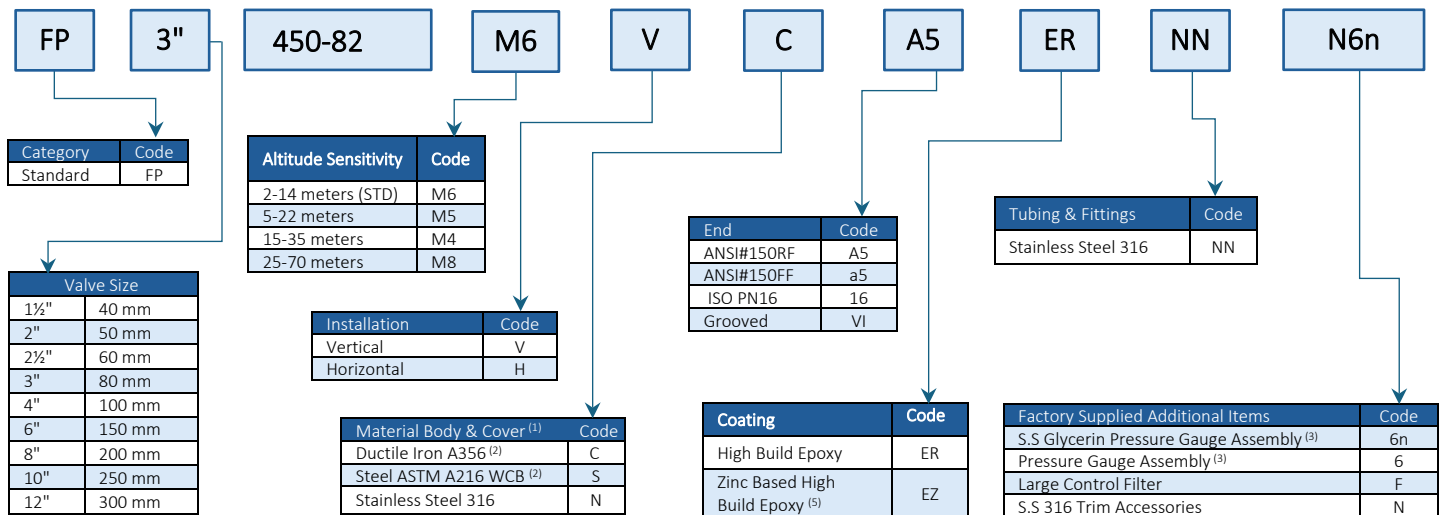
FP

3"

450-82

M6

V

C

A5

ER

NN

N6n

| Category | Code |
|---|---|
| Standard | FP |

| Valve Size | |
|---|---|
| 1½" | 40 mm |
| 2" | 50 mm |
| 2½" | 60 mm |
| 3" | 80 mm |
| 4" | 100 mm |
| 6" | 150 mm |
| 8" | 200 mm |
| 10" | 250 mm |
| 12" | 300 mm |

| Altitude Sensitivity | Code |
|---|---|
| 2-14 meters (STD) | M6 |
| 5-22 meters | M5 |
| 15-35 meters | M4 |
| 25-70 meters | M8 |

| Installation | Code |
|---|---|
| Vertical | V |
| Horizontal | H |

| Material Body & Cover $^{(1)}$ | Code |
|---|---|
| Ductile Iron A356 $^{(2)}$ | C |
| Steel ASTM A216 WCB $^{(2)}$ | S |
| Stainless Steel 316 | N |

| End | Code |
|---|---|
| ANSI#150RF | A5 |
| ANSI#150FF | a5 |
| ISO PN16 | 16 |
| Grooved | VI |

| Coating | Code |
|---|---|
| High Build Epoxy | ER |
| Zinc Based High Build Epoxy $^{(5)}$ | EZ |

| Tubing & Fittings | Code |
|---|---|
| Stainless Steel 316 | NN |

| Factory Supplied Additional Items | Code |
|---|---|
| S.S Glycerin Pressure Gauge Assembly $^{(3)}$ | 6n |
| Pressure Gauge Assembly $^{(3)}$ | 6 |
| Large Control Filter | F |
| S.S 316 Trim Accessories | N |